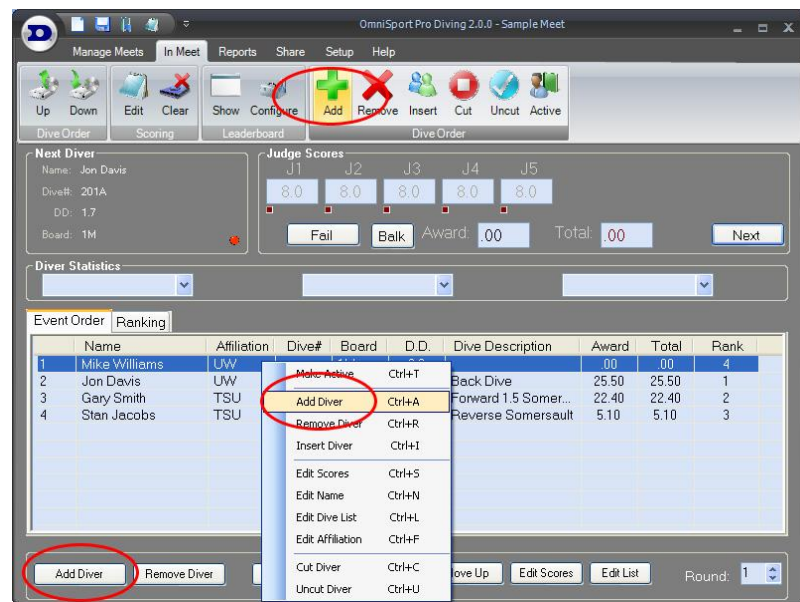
OmniSport Pro Diving 2.0.0 - Sample Meet

Manage Meets | In Meet | Reports | Share | Setup | Help

Up | Down | Edit | Clear | Show | Configure | Add | Remove | Insert | Cut | Uncut | Active

Dive Order | Scoring | Leaderboard | Dive Order

Next Diver
Name: Jon Davis
Dive#: 201A
DD: 1.7
Board: 1M

Judge Scores
J1 J2 J3 J4 J5
8.0 8.0 8.0 8.0 8.0

Fail | Balk | Award: .00 | Total: .00 | Next

Diver Statistics

Event Order | Ranking

| | Name | Affiliation | Dive# | Board | D.D. | Dive Description | Award | Total | Rank |
|---|---|---|---|---|---|---|---|---|---|
| 1 | Mike Williams | UW | | | | | .00 | .00 | 4 |
| 2 | Jon Davis | UW | | | | Back Dive | 25.50 | 25.50 | 1 |
| 3 | Gary Smith | TSU | | | | Forward 1.5 Somer... | 22.40 | 22.40 | 2 |
| 4 | Stan Jacobs | TSU | | | | Reverse Somersault | 5.10 | 5.10 | 3 |

Make Active Ctrl+T
Add Diver Ctrl+A
Remove Diver Ctrl+R
Insert Diver Ctrl+I
Edit Scores Ctrl+S
Edit Name Ctrl+N
Edit Dive List Ctrl+L
Edit Affiliation Ctrl+F
Cut Diver Ctrl+C
Uncut Diver Ctrl+U

Add Diver | Remove Diver | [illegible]ove Up | Edit Scores | Edit List | Round: 1